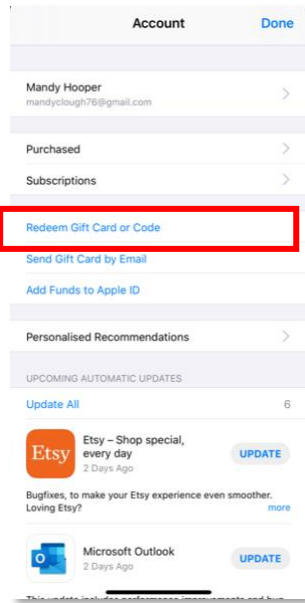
Account Done

Mandy Hooper
mandyclough76@gmail.com

Purchased

Subscriptions

Redeem Gift Card or Code

Send Gift Card by Email

Add Funds to Apple ID

Personalised Recommendations

UPCOMING AUTOMATIC UPDATES

Update All 6

Etsy

Etsy – Shop special, every day
2 Days Ago
UPDATE

Bugfixes, to make your Etsy experience even smoother. Loving Etsy?
more

Microsoft Outlook
2 Days Ago
UPDATE

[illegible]